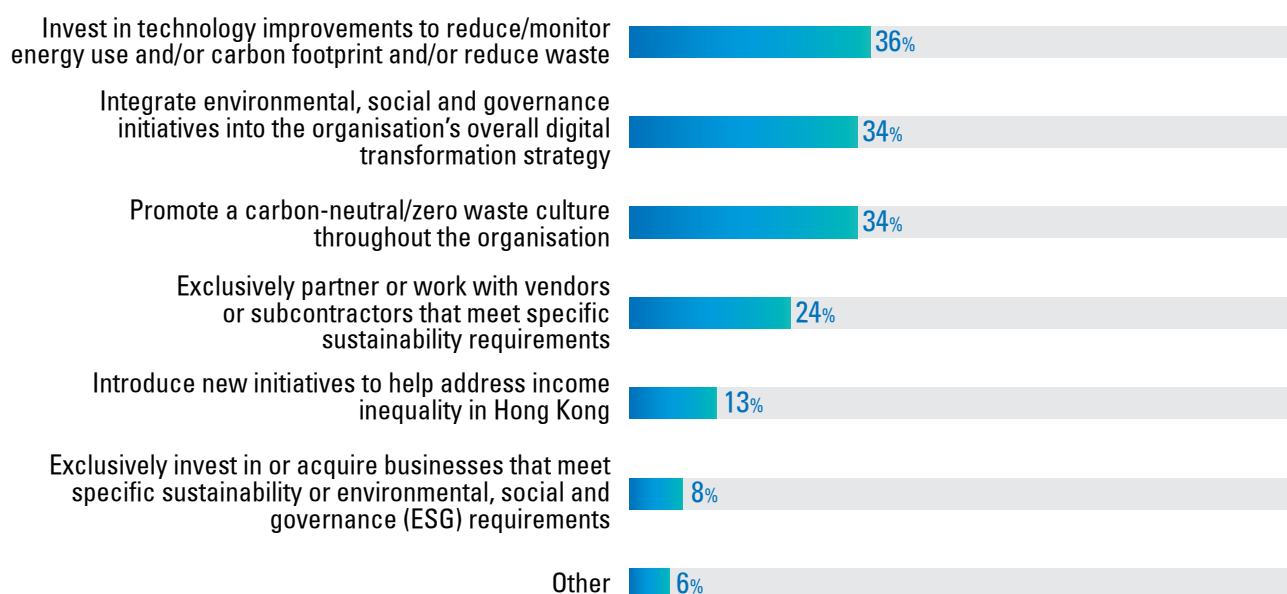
Invest in technology improvements to reduce/monitor energy use and/or carbon footprint and/or reduce waste
36%

Integrate environmental, social and governance initiatives into the organisation’s overall digital transformation strategy
34%

Promote a carbon-neutral/zero waste culture throughout the organisation
34%

Exclusively partner or work with vendors or subcontractors that meet specific sustainability requirements
24%

Introduce new initiatives to help address income inequality in Hong Kong
13%

Exclusively invest in or acquire businesses that meet specific sustainability or environmental, social and governance (ESG) requirements
8%

Other
6%